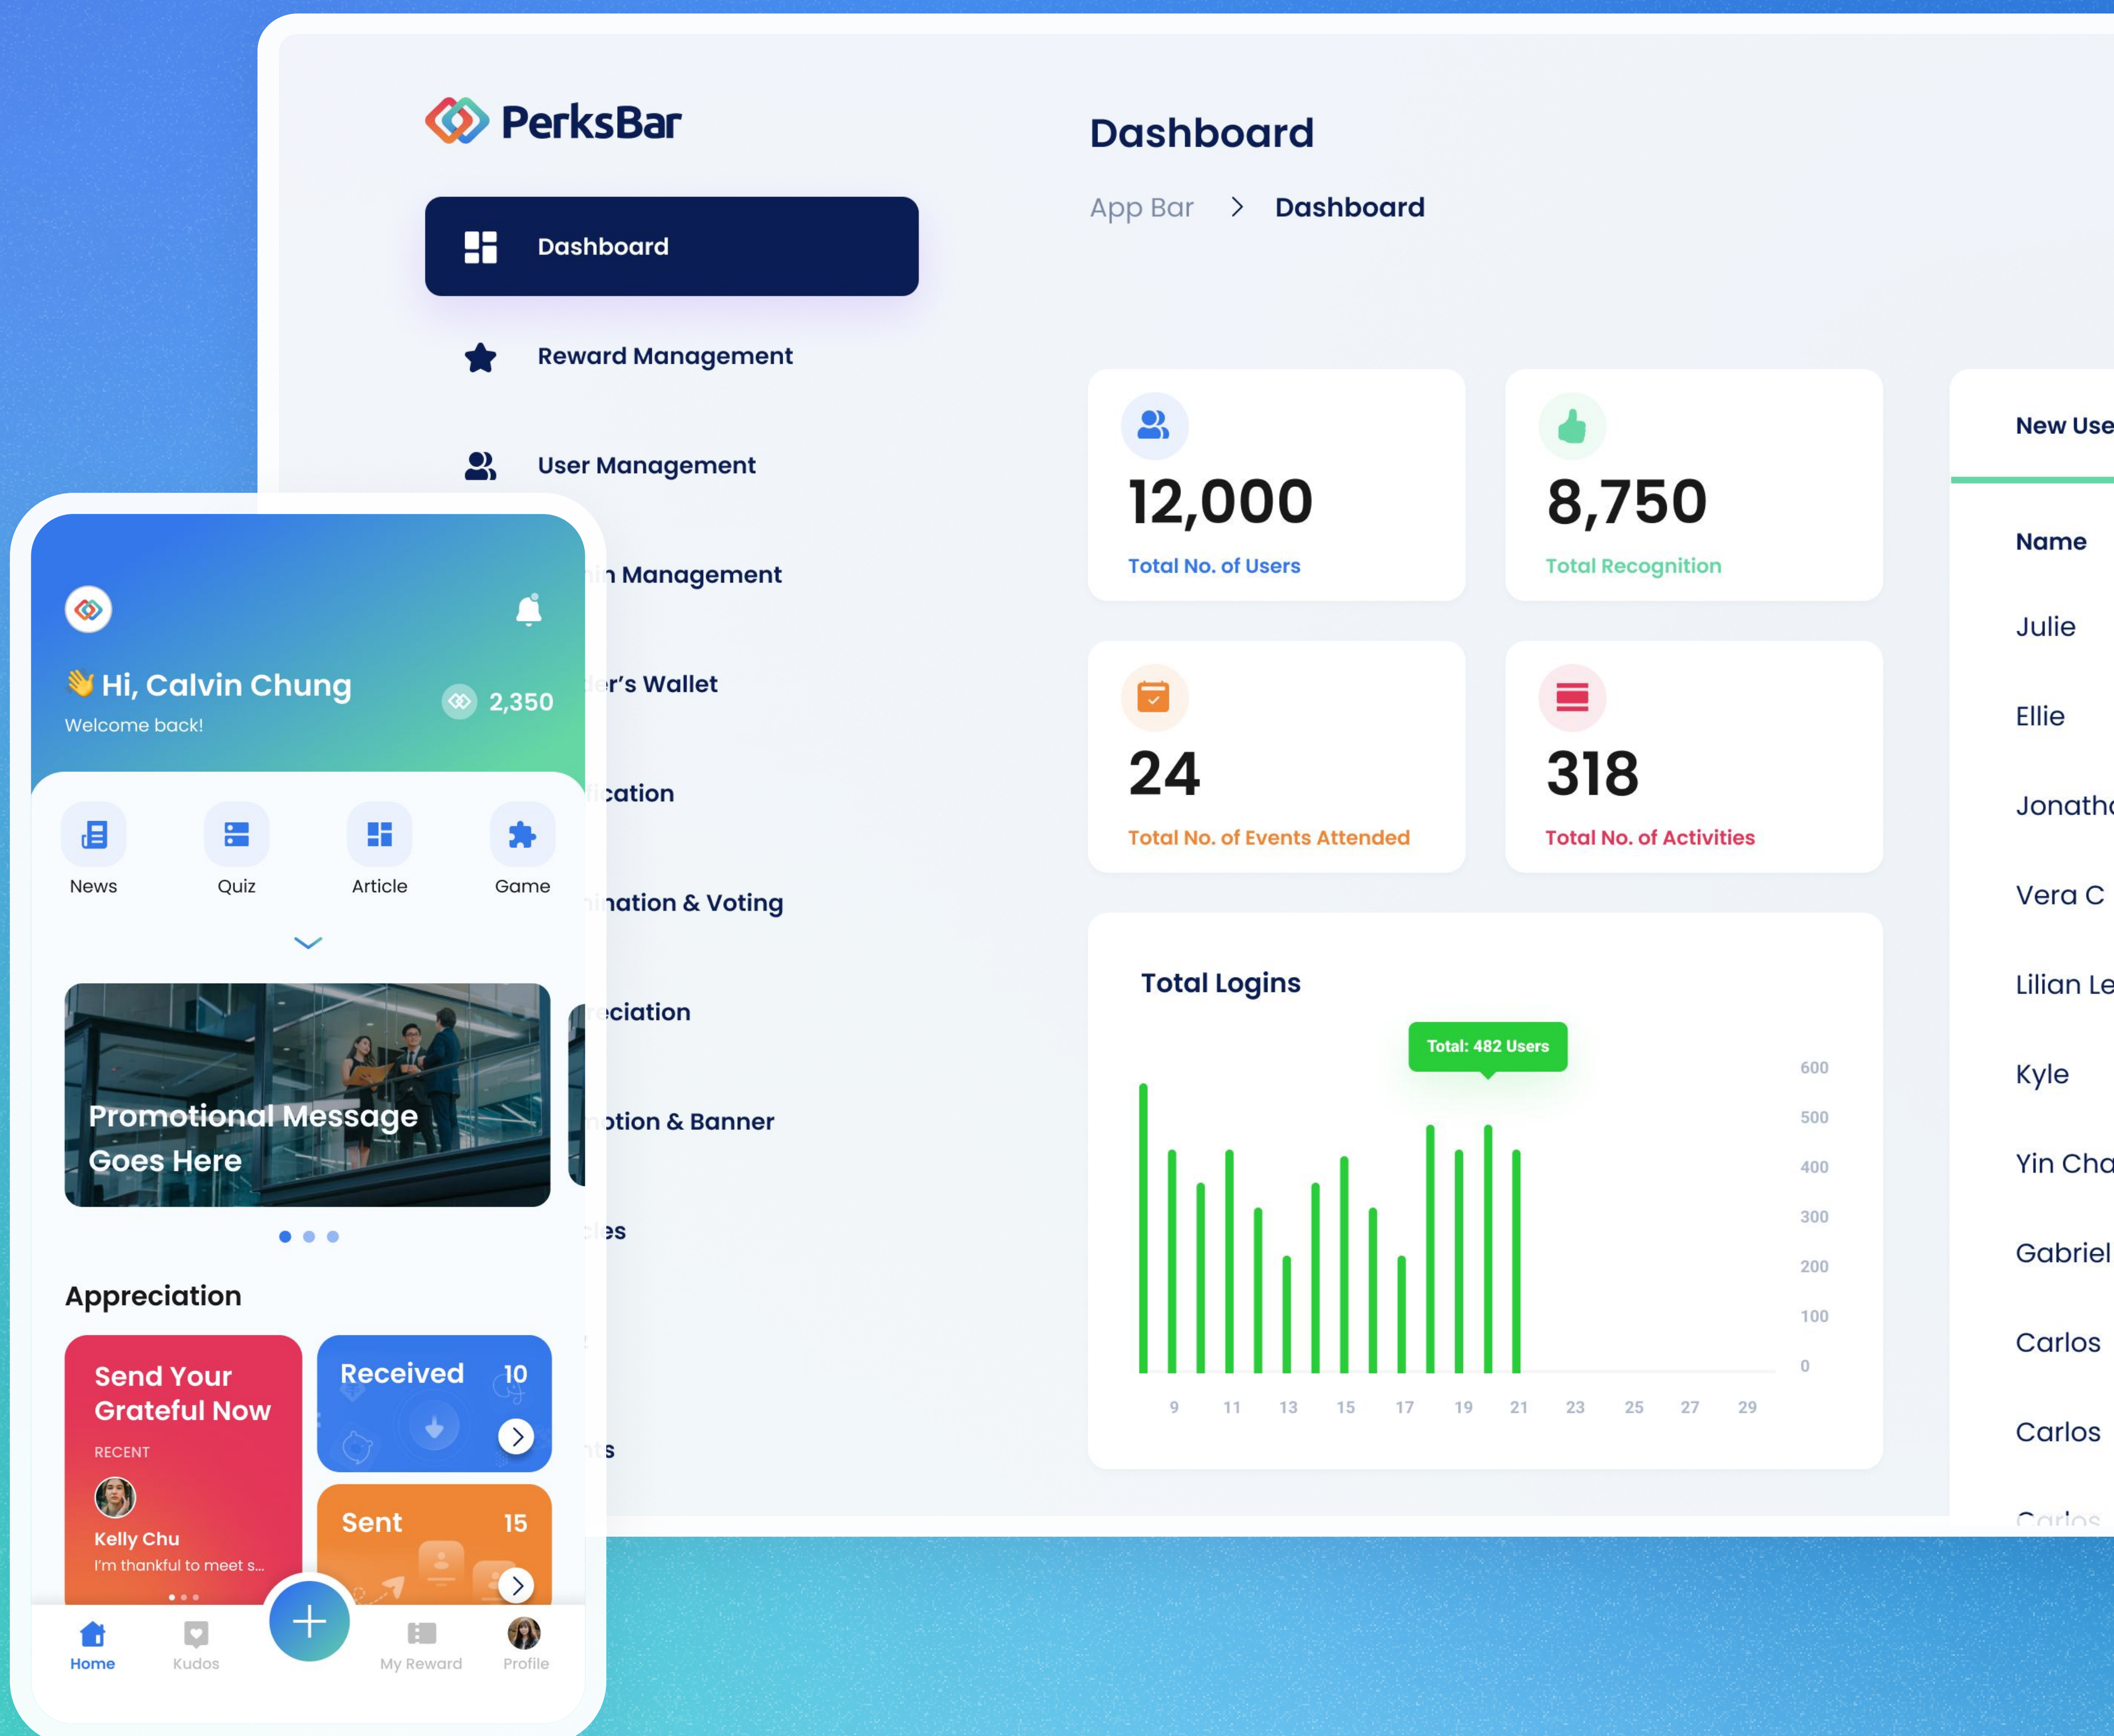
PerksBar

Dashboard

Reward Management

User Management

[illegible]n Management

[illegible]er's Wallet

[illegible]ication

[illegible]ination & Voting

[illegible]eciation

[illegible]otion & Banner

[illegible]es

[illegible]ts

Dashboard

App Bar > Dashboard

12,000
Total No. of Users

8,750
Total Recognition

24
Total No. of Events Attended

318
Total No. of Activities

Total Logins

Total: 482 Users

600
500
400
300
200
100
0

9 11 13 15 17 19 21 23 25 27 29

New Use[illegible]

Name
Julie
Ellie
Jonath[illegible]
Vera C
Lilian Le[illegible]
Kyle
Yin Cha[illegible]
Gabriel
Carlos
Carlos
Carlos

👋 Hi, Calvin Chung
Welcome back!
2,350

News
Quiz
Article
Game

Promotional Message Goes Here

Appreciation

Send Your Grateful Now
RECENT
Kelly Chu
I'm thankful to meet s...

Received 10

Sent 15

Home
Kudos
My Reward
Profile